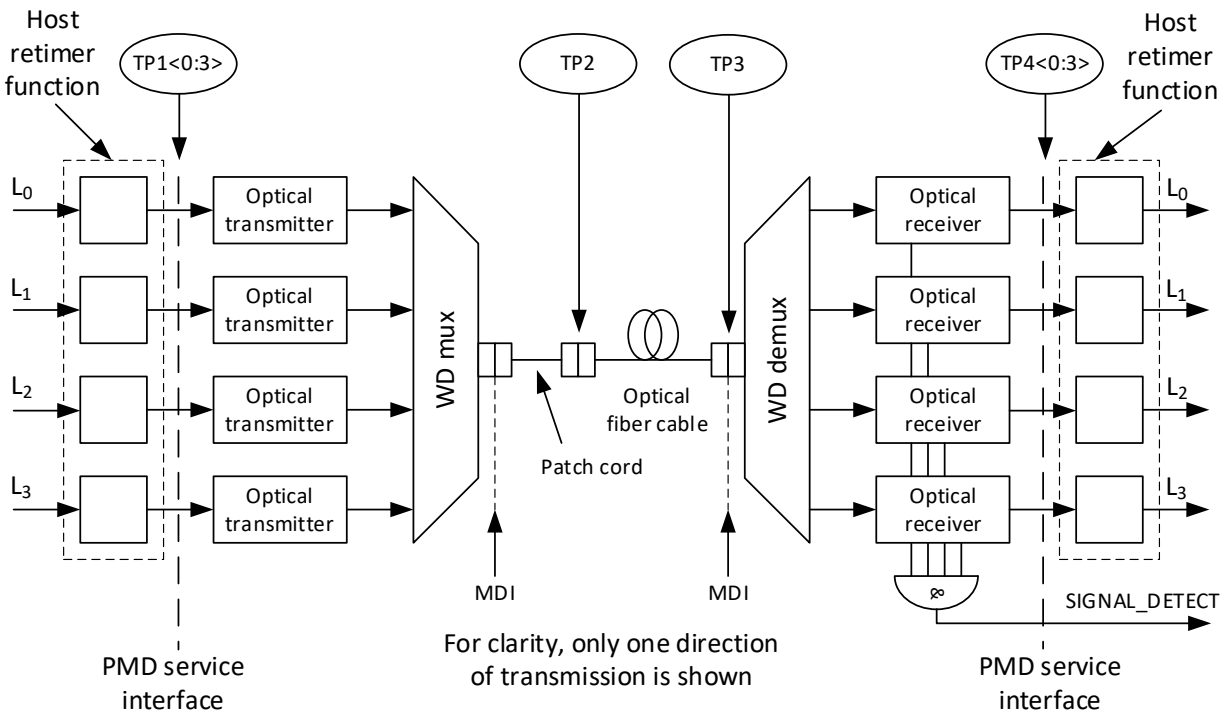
Host retimer function

TP1<0:3>

TP2

TP3

TP4<0:3>

Host retimer function

$L_0$

$L_1$

$L_2$

$L_3$

Optical transmitter

Optical transmitter

Optical transmitter

Optical transmitter

WD mux

Patch cord

Optical fiber cable

WD demux

Optical receiver

Optical receiver

Optical receiver

Optical receiver

$L_0$

$L_1$

$L_2$

$L_3$

&

SIGNAL_DETECT

MDI

MDI

PMD service interface

For clarity, only one direction of transmission is shown

PMD service interface